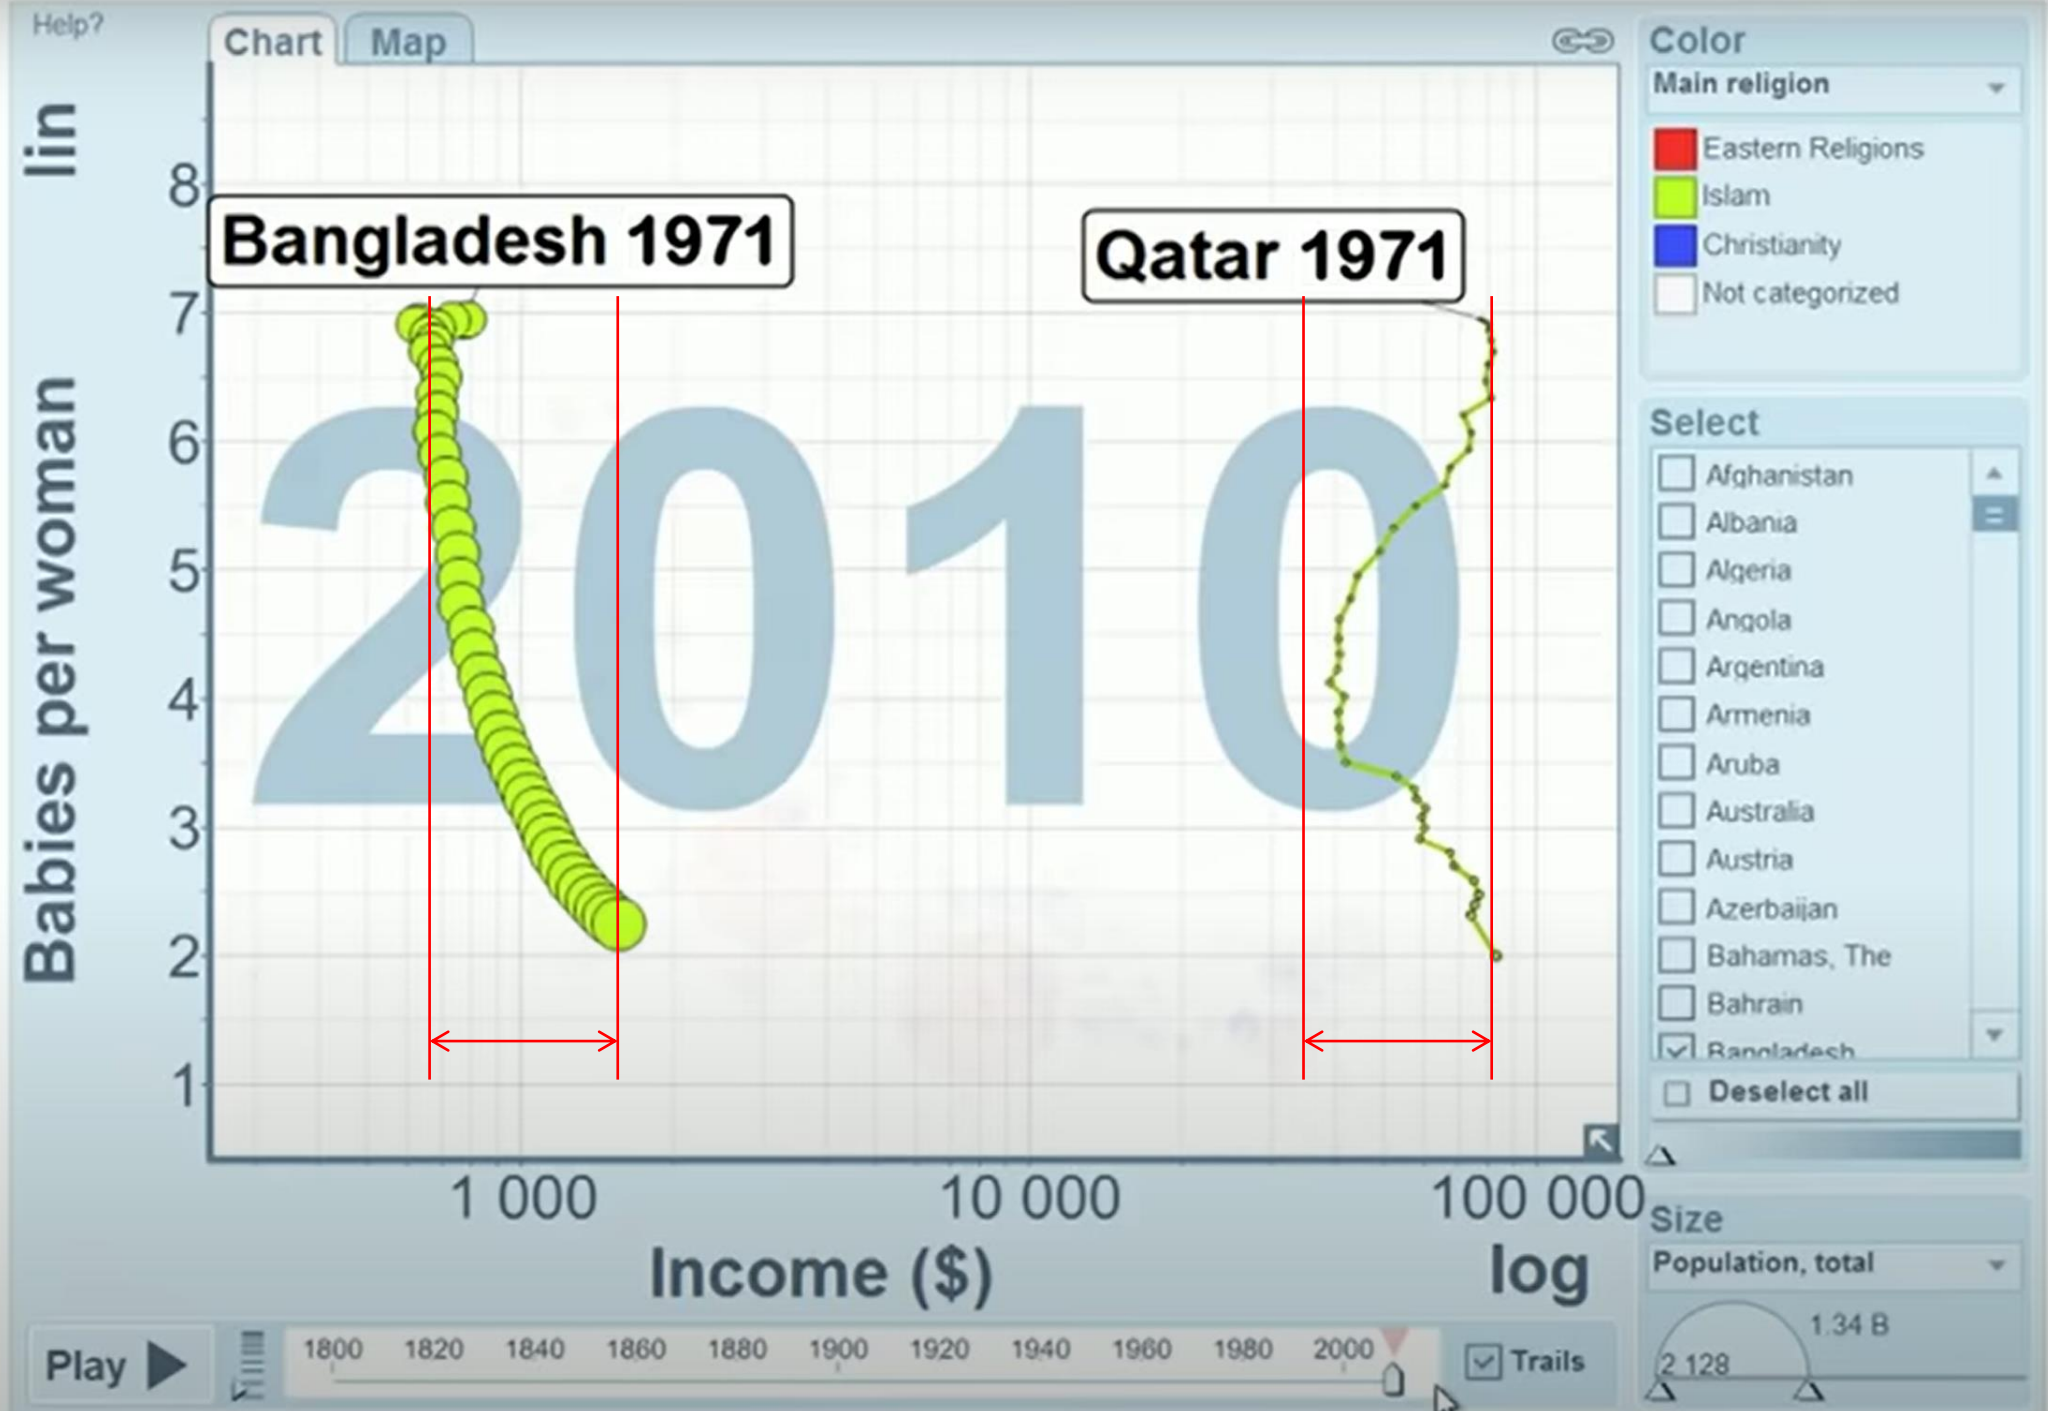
Help?

Chart Map

lin

Babies per woman

8
7
6
5
4
3
2
1

Bangladesh 1971

Qatar 1971

2010

1 000
10 000
100 000

Income ($)

log

Color
Main religion

Eastern Religions
Islam
Christianity
Not categorized

Select
Afghanistan
Albania
Algeria
Angola
Argentina
Armenia
Aruba
Australia
Austria
Azerbaijan
Bahamas, The
Bahrain
Bangladesh

Deselect all

Size
Population, total
1.34 B
2 128

Play

1800 1820 1840 1860 1880 1900 1920 1940 1960 1980 2000

Trails